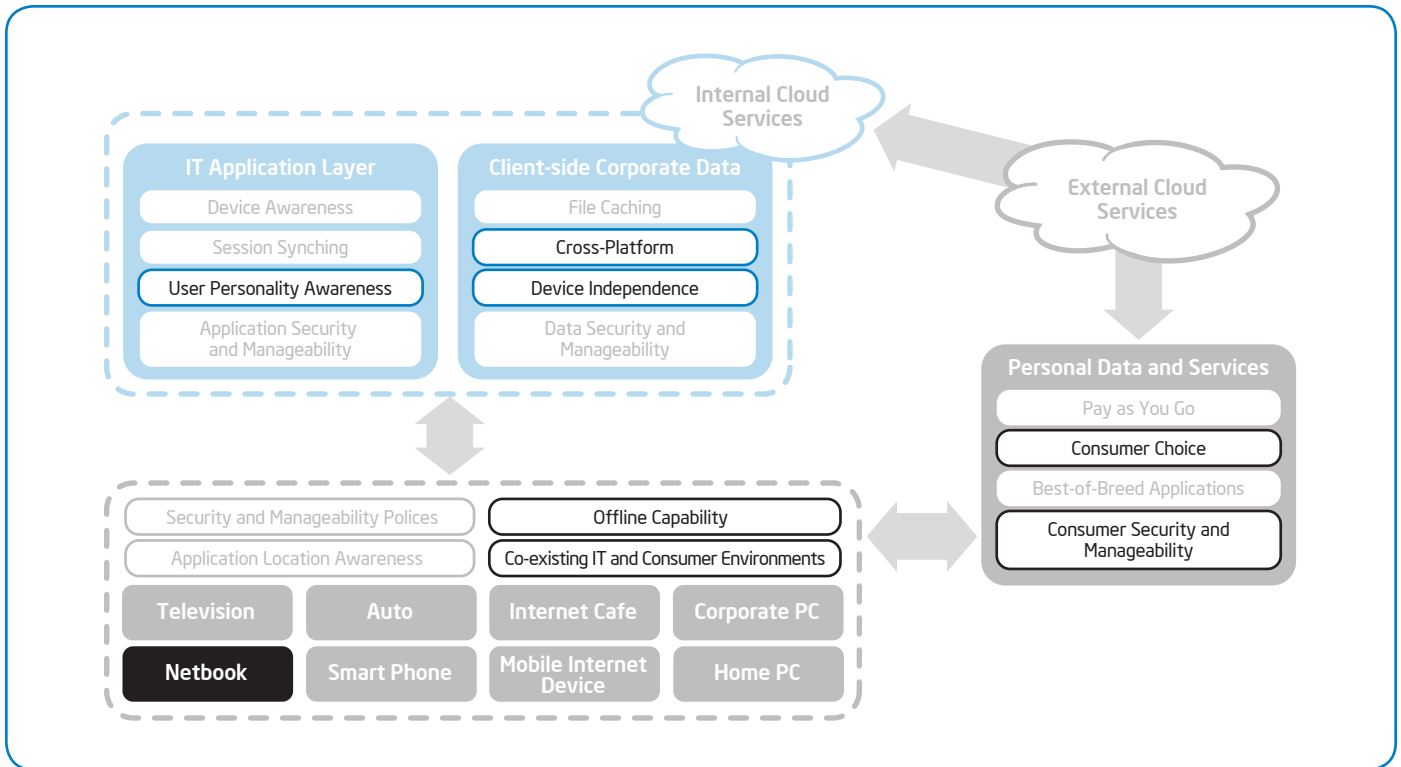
Internal Cloud Services

IT Application Layer

Device Awareness

Session Synching

User Personality Awareness

Application Security and Manageability

Client-side Corporate Data

File Caching

Cross-Platform

Device Independence

Data Security and Manageability

External Cloud Services

Personal Data and Services

Pay as You Go

Consumer Choice

Best-of-Breed Applications

Consumer Security and Manageability

Security and Manageability Polices

Application Location Awareness

Offline Capability

Co-existing IT and Consumer Environments

Television

Auto

Internet Cafe

Corporate PC

Netbook

Smart Phone

Mobile Internet Device

Home PC